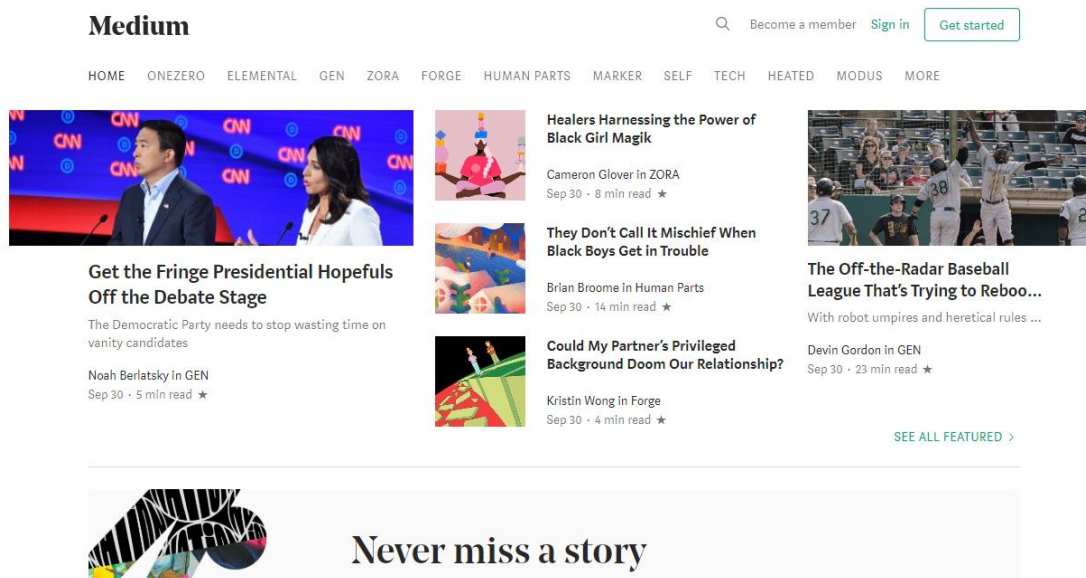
Medium

Become a member Sign in Get started

HOME ONEZERO ELEMENTAL GEN ZORA FORGE HUMAN PARTS MARKER SELF TECH HEATED MODUS MORE

CNN CNN CNN CNN CNN CNN

Get the Fringe Presidential Hopefuls Off the Debate Stage

The Democratic Party needs to stop wasting time on vanity candidates

Noah Berlatsky in GEN
Sep 30 · 5 min read ★

Healers Harnessing the Power of Black Girl Magik

Cameron Glover in ZORA
Sep 30 · 8 min read ★

They Don't Call It Mischief When Black Boys Get in Trouble

Brian Broome in Human Parts
Sep 30 · 14 min read ★

Could My Partner's Privileged Background Doom Our Relationship?

Kristin Wong in Forge
Sep 30 · 4 min read ★

38 37

The Off-the-Radar Baseball League That's Trying to Reboo...

With robot umpires and heretical rules ...

Devin Gordon in GEN
Sep 30 · 23 min read ★

SEE ALL FEATURED >

Never miss a story